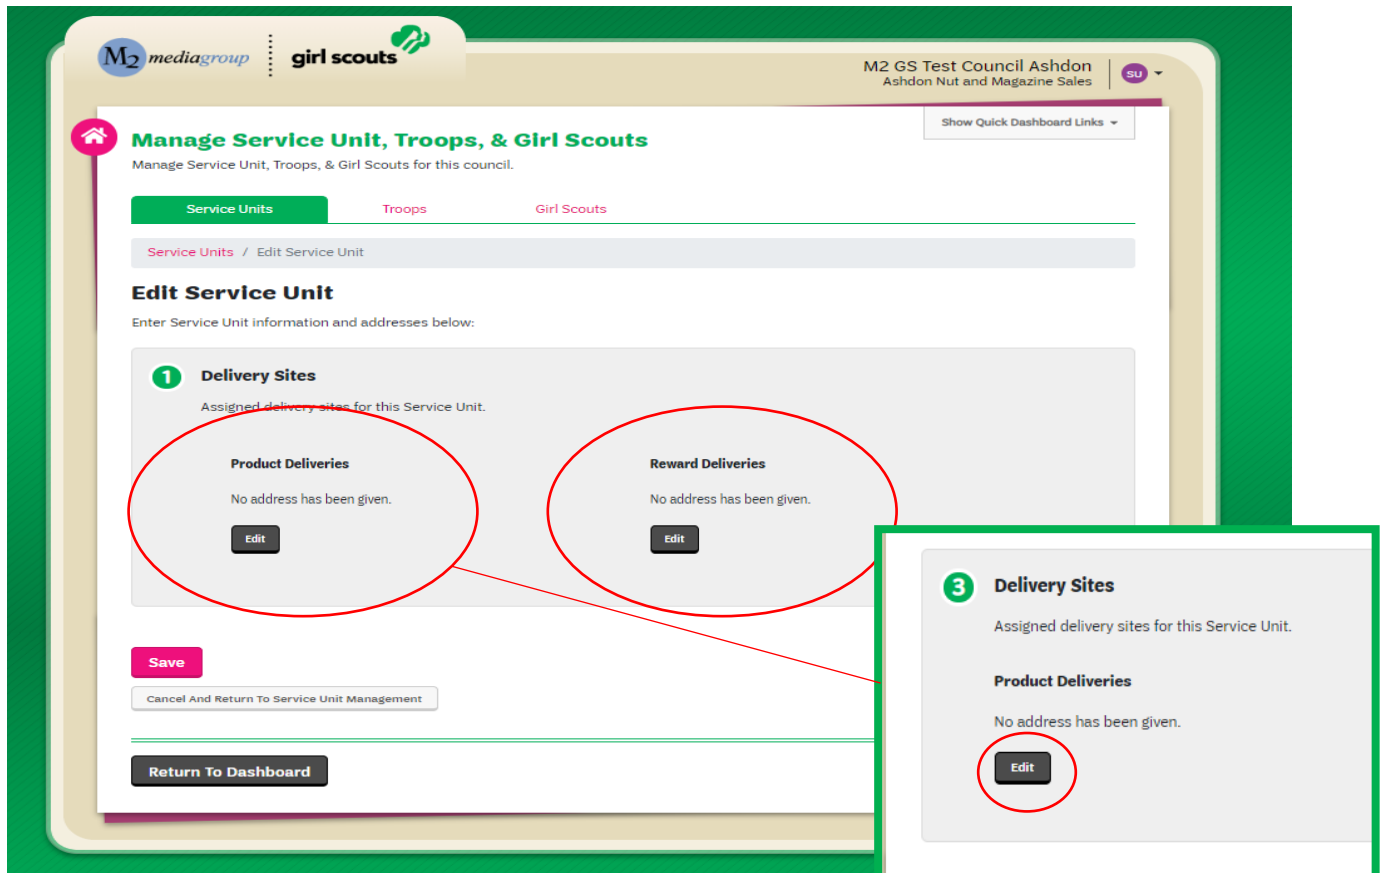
M2 mediagroup | girl scouts

M2 GS Test Council Ashdon
Ashdon Nut and Magazine Sales

SU

Show Quick Dashboard Links

Manage Service Unit, Troops, & Girl Scouts

Manage Service Unit, Troops, & Girl Scouts for this council.

Service Units | Troops | Girl Scouts

Service Units / Edit Service Unit

Edit Service Unit

Enter Service Unit information and addresses below:

1 Delivery Sites

Assigned delivery sites for this Service Unit.

Product Deliveries

No address has been given.

Edit

Reward Deliveries

No address has been given.

Edit

Save

Cancel And Return To Service Unit Management

Return To Dashboard

3 Delivery Sites

Assigned delivery sites for this Service Unit.

Product Deliveries

No address has been given.

Edit